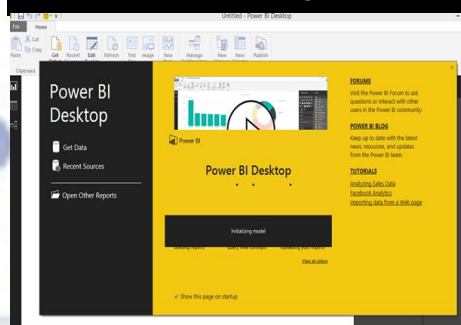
Untitled - Power BI Desktop

File Home

Cut
Copy
Paste
Clipboard

Get Data
Recent Sources
Edit Queries
Refresh
Text box
Image
Shapes
New Page
Manage Relationships
New Measure
New Column
Publish

Power BI Desktop

Get Data

Recent Sources

Open Other Reports

Power BI

Power BI Desktop

Initializing model

View all videos

Show this page on startup

FORUMS
Visit the Power BI Forum to ask questions or interact with other users in the Power BI community.

POWER BI BLOG
Keep up to date with the latest news, resources, and updates from the Power BI team.

TUTORIALS
Analyzing Sales Data
Facebook Analytics
Importing data from a Web page